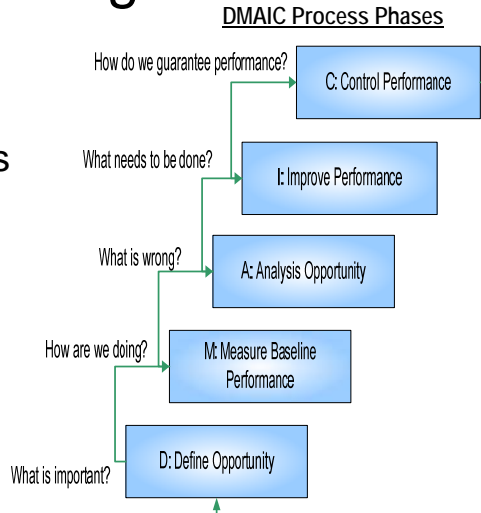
DMAIC Process Phases

How do we guarantee performance?

C: Control Performance

What needs to be done?

I: Improve Performance

What is wrong?

A: Analysis Opportunity

How are we doing?

M: Measure Baseline Performance

What is important?

D: Define Opportunity